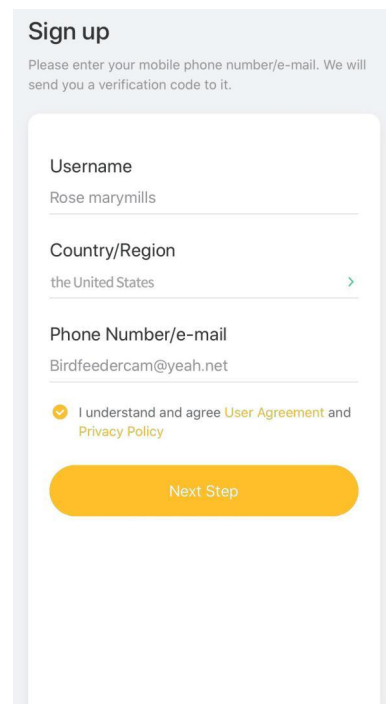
Sign up

Please enter your mobile phone number/e-mail. We will send you a verification code to it.

Username

Rose marymills

Country/Region

the United States

Phone Number/e-mail

Birdfeedercam@yeah.net

I understand and agree User Agreement and Privacy Policy

Next Step